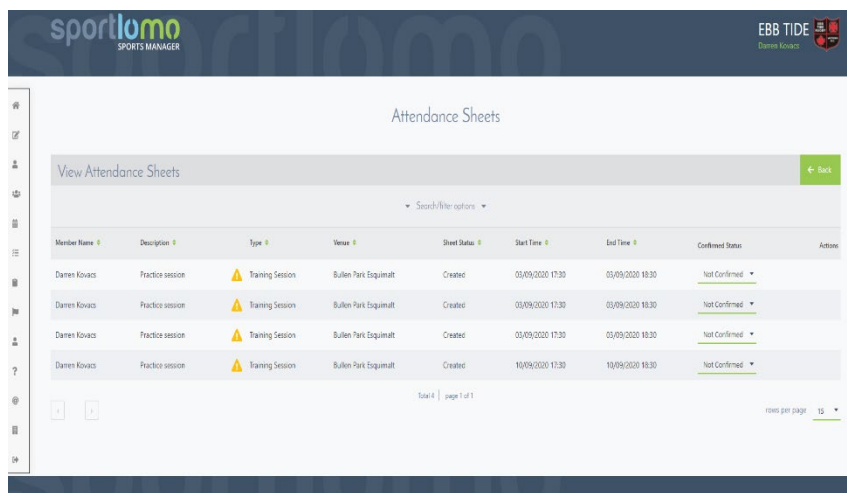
sportlomo SPORTS MANAGER

EBB TIDE
Darren Kovacs

Attendance Sheets

View Attendance Sheets

← Back

▾ Search/filter options ▾

| Member Name | Description | Type | Venue | Sheet Status | Start Time | End Time | Confirmed Status | Actions |
|---|---|---|---|---|---|---|---|---|
| Darren Kovacs | Practice session | Training Session | Bullen Park Esquimalt | Created | 03/09/2020 17:30 | 03/09/2020 18:30 | Not Confirmed ▾ | |
| Darren Kovacs | Practice session | Training Session | Bullen Park Esquimalt | Created | 03/09/2020 17:30 | 03/09/2020 18:30 | Not Confirmed ▾ | |
| Darren Kovacs | Practice session | Training Session | Bullen Park Esquimalt | Created | 03/09/2020 17:30 | 03/09/2020 18:30 | Not Confirmed ▾ | |
| Darren Kovacs | Practice session | Training Session | Bullen Park Esquimalt | Created | 10/09/2020 17:30 | 10/09/2020 18:30 | Not Confirmed ▾ | |

Total 4 | page 1 of 1

rows per page 15 ▾